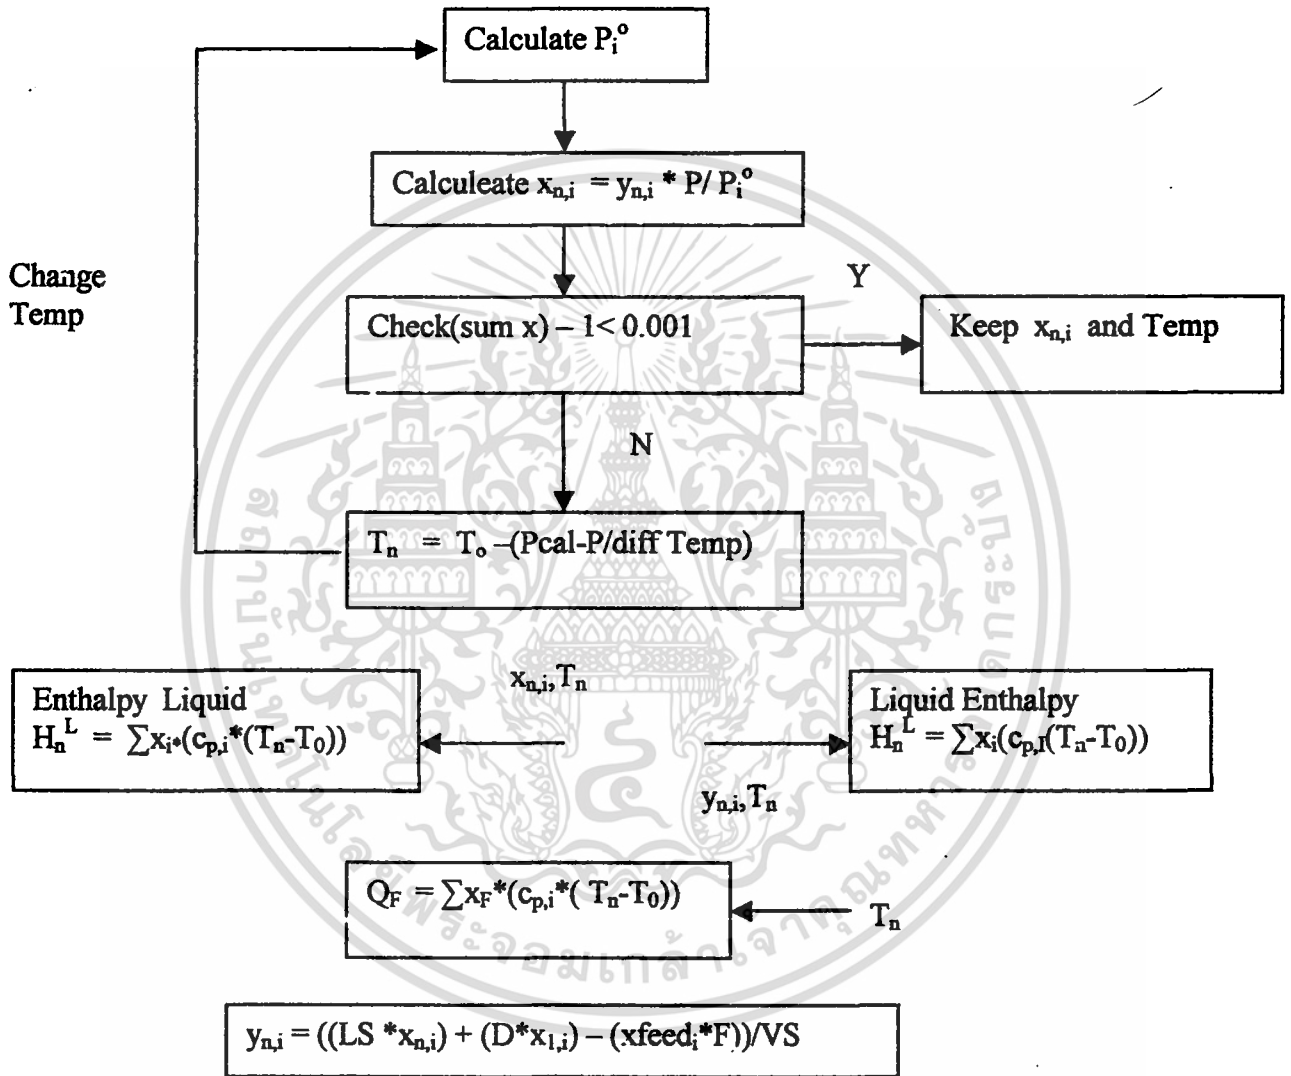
Calculate $P_i^o$

Calculeate $x_{n,i} = y_{n,i} * P/ P_i^o$

Change Temp

Y

Check(sum x) – 1< 0.001

Keep $x_{n,i}$ and Temp

N

$T_n = T_o$ –(Pcal-P/diff Temp)

$x_{n,i}, T_n$

Enthalpy Liquid
$H_n^L = \sum x_i*(c_{p,i}*(T_n-T_0))$

Liquid Enthalpy
$H_n^L = \sum x_i(c_{p,I}(T_n-T_0))$

$y_{n,i}, T_n$

$Q_F = \sum x_F*(c_{p,i}*( T_n-T_0))$

$T_n$

$y_{n,i} = ((LS *x_{n,i}) + (D*x_{1,i}) – (xfeed_i*F))/VS$